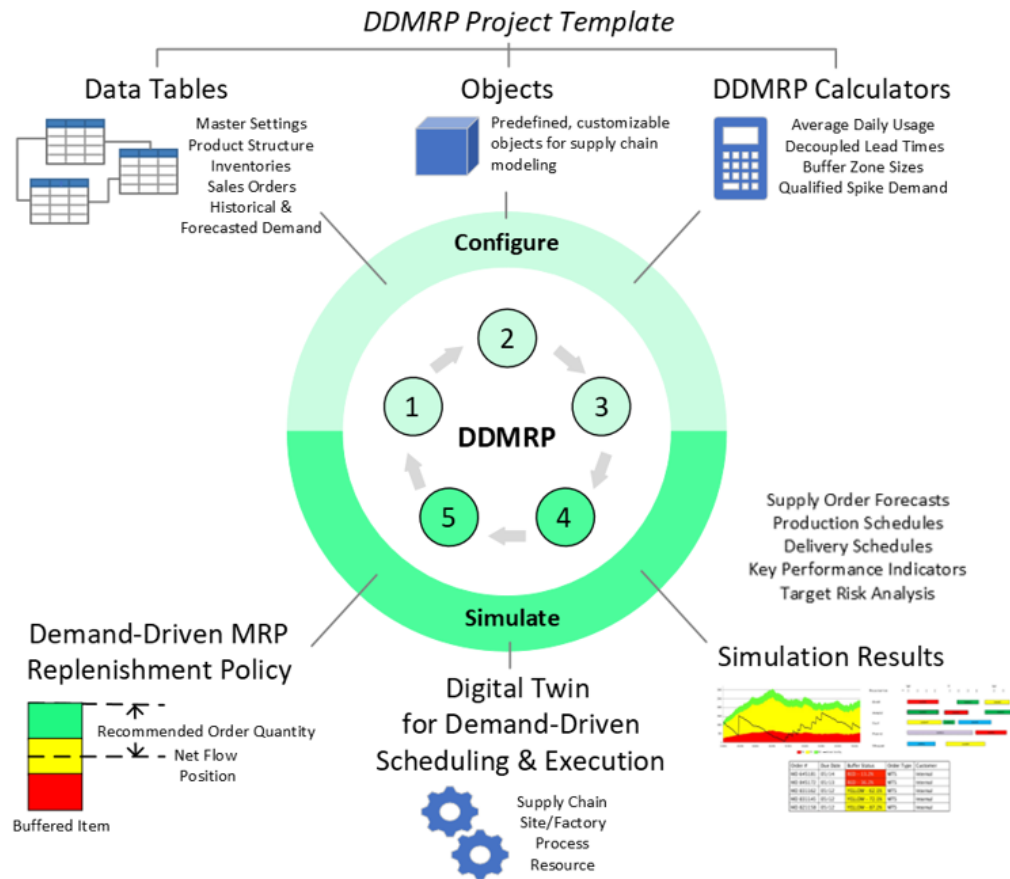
DDMRP Project Template

Data Tables

Master Settings
Product Structure
Inventories
Sales Orders
Historical &
Forecasted Demand

Objects

Predefined, customizable objects for supply chain modeling

DDMRP Calculators

Average Daily Usage
Decoupled Lead Times
Buffer Zone Sizes
Qualified Spike Demand

Configure

2

1

3

DDMRP

5

4

Simulate

Supply Order Forecasts
Production Schedules
Delivery Schedules
Key Performance Indicators
Target Risk Analysis

Demand-Driven MRP
Replenishment Policy

Recommended Order Quantity

Net Flow
Position

Buffered Item

Digital Twin
for Demand-Driven
Scheduling & Execution

Supply Chain
Site/Factory
Process
Resource

Simulation Results